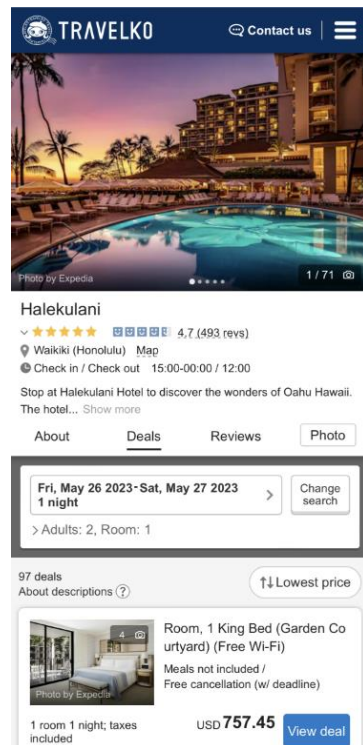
TRAVELKO

Contact us

Photo by Expedia

1 / 71

Halekulani

4.7 (493 revs)

Waikiki (Honolulu) Map

Check in / Check out 15:00-00:00 / 12:00

Stop at Halekulani Hotel to discover the wonders of Oahu Hawaii. The hotel... Show more

About

Deals

Reviews

Photo

Fri, May 26 2023 - Sat, May 27 2023
1 night

Change search

> Adults: 2, Room: 1

97 deals

About descriptions ?

⇅ Lowest price

4

Photo by Expedia

Room, 1 King Bed (Garden Courtyard) (Free Wi-Fi)

Meals not included /
Free cancellation (w/ deadline)

1 room 1 night; taxes included

USD 757.45

View deal